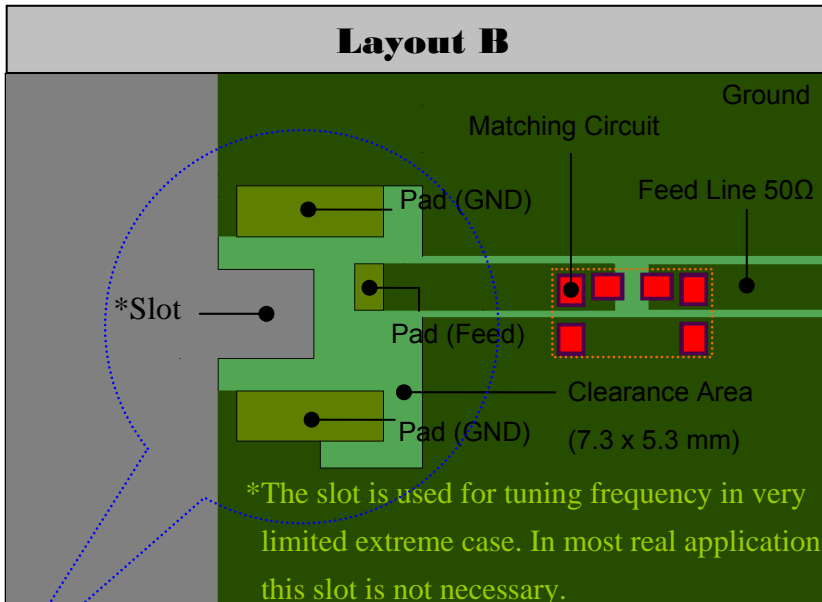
Layout B

Ground

Matching Circuit

Feed Line 50Ω

Pad (GND)

*Slot

Pad (Feed)

Clearance Area

(7.3 x 5.3 mm)

Pad (GND)

*The slot is used for tuning frequency in very limited extreme case. In most real application this slot is not necessary.